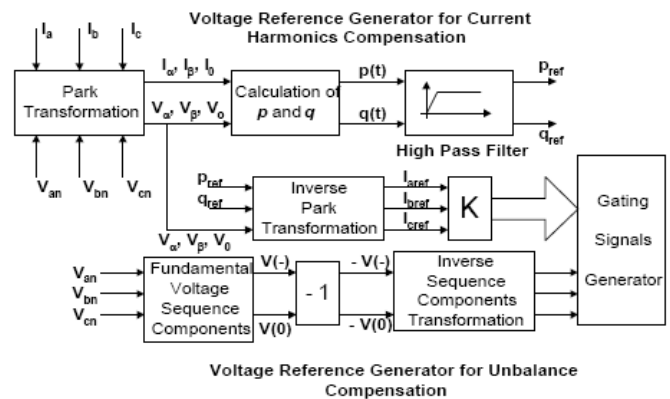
Voltage Reference Generator for Current Harmonics Compensation

$I_a$ $I_b$ $I_c$

Park Transformation

$I_\alpha$, $I_\beta$, $I_0$

$V_\alpha$, $V_\beta$, $V_o$

Calculation of $p$ and $q$

p(t)

q(t)

$p_{ref}$

$q_{ref}$

High Pass Filter

$V_{an}$ $V_{bn}$ $V_{cn}$

$p_{ref}$

$q_{ref}$

Inverse Park Transformation

$I_{aref}$

$I_{bref}$

$I_{cref}$

K

Gating Signals Generator

$V_\alpha$, $V_\beta$, $V_0$

$V_{an}$

$V_{bn}$

$V_{cn}$

Fundamental Voltage Sequence Components

V(-)

V(0)

- 1

- V(-)

- V(0)

Inverse Sequence Components Transformation

Voltage Reference Generator for Unbalance Compensation